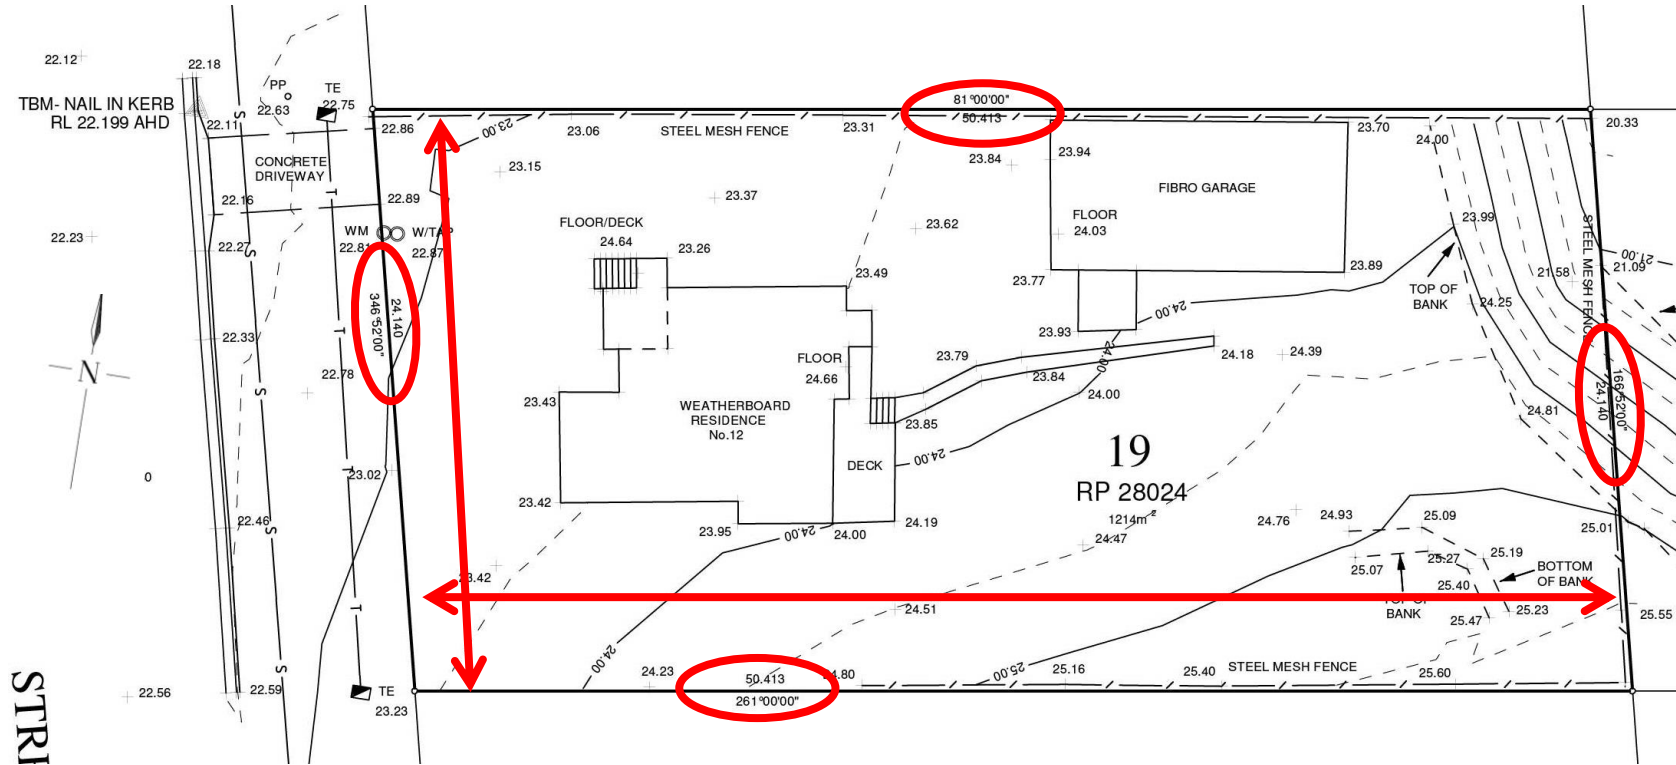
22.12
22.18
TBM- NAIL IN KERB
RL 22.199 AHD
PP
TE
22.75
22.63
22.11
22.86
23.00
23.06
STEEL MESH FENCE
23.31
81°00'00"
50.413
23.70
24.00
20.33
CONCRETE
DRIVEWAY
23.15
23.84
23.94
22.16
22.89
23.37
FIBRO GARAGE
WM
W/TAP
22.81
22.87
FLOOR/DECK
24.64
23.26
23.62
FLOOR
24.03
23.99
22.23
22.27
21.58
21.09
23.49
23.77
23.89
TOP OF
BANK
24.25
346°52'00"
24.140
STEEL MESH FENCE
22.33
24.00
23.93
N
FLOOR
24.66
23.79
24.18
24.39
22.78
23.84
24.00
24.00
166°52'00"
24.140
23.43
WEATHERBOARD
RESIDENCE
No.12
24.81
23.85
0
23.02
DECK
24.00
19
RP 28024
23.42
1214m²
24.93
25.09
25.01
22.46
23.95
24.00
24.00
24.19
24.76
24.47
25.27
25.19
25.07
BOTTOM
OF BANK
23.42
25.40
24.51
TOP OF
BANK
25.23
25.55
25.47
24.00
25.00
25.16
25.40
STEEL MESH FENCE
25.60
24.23
50.413
24.80
261°00'00"
22.56
22.59
TE
23.23
STR